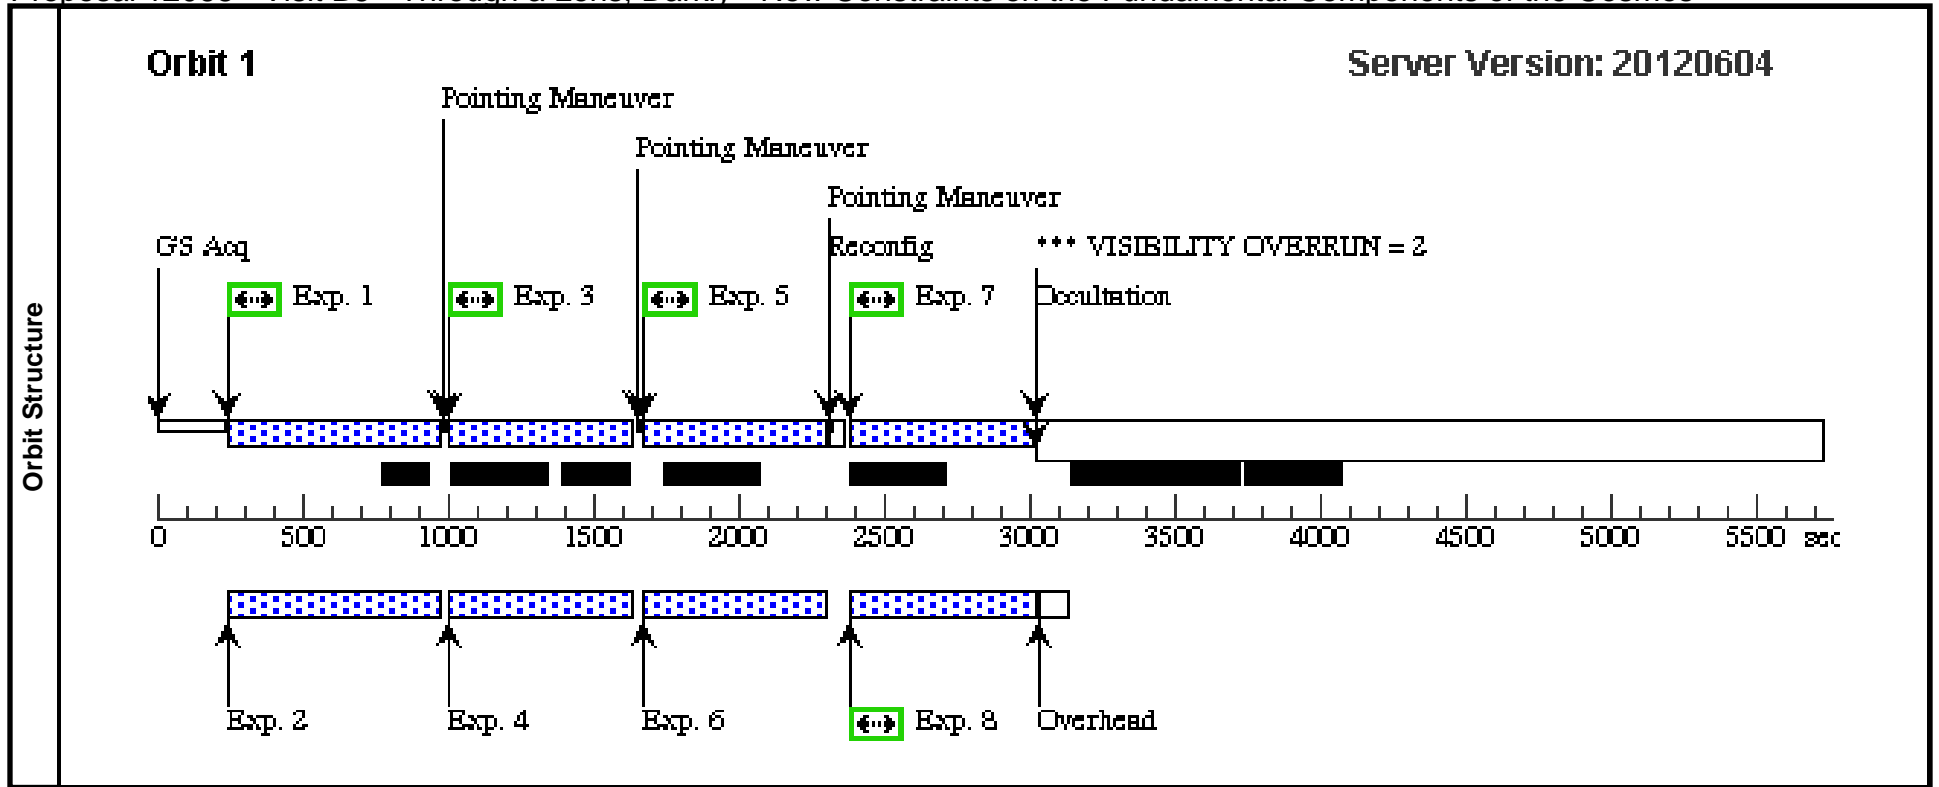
Orbit Structure

Orbit 1

Server Version: 20120604

Pointing Maneuver

Pointing Maneuver

Pointing Maneuver

GS Acq

Reconfig

*** VISIBILITY OVERRUN = 2

Exp. 1

Exp. 3

Exp. 5

Exp. 7

Occultation

0 500 1000 1500 2000 2500 3000 3500 4000 4500 5000 5500 sec

Exp. 2

Exp. 4

Exp. 6

Exp. 8

Overhead